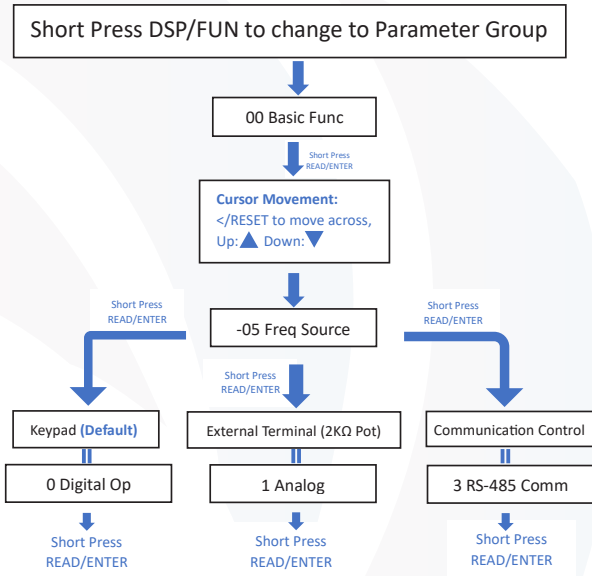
Short Press DSP/FUN to change to Parameter Group

00 Basic Func

Short Press READ/ENTER

Cursor Movement:
</RESET to move across,
Up: ▲ Down: ▼

Short Press READ/ENTER

-05 Freq Source

Short Press READ/ENTER

Short Press READ/ENTER

Keypad (Default)

0 Digital Op

Short Press READ/ENTER

External Terminal (2KΩ Pot)

1 Analog

Short Press READ/ENTER

Communication Control

3 RS-485 Comm

Short Press READ/ENTER